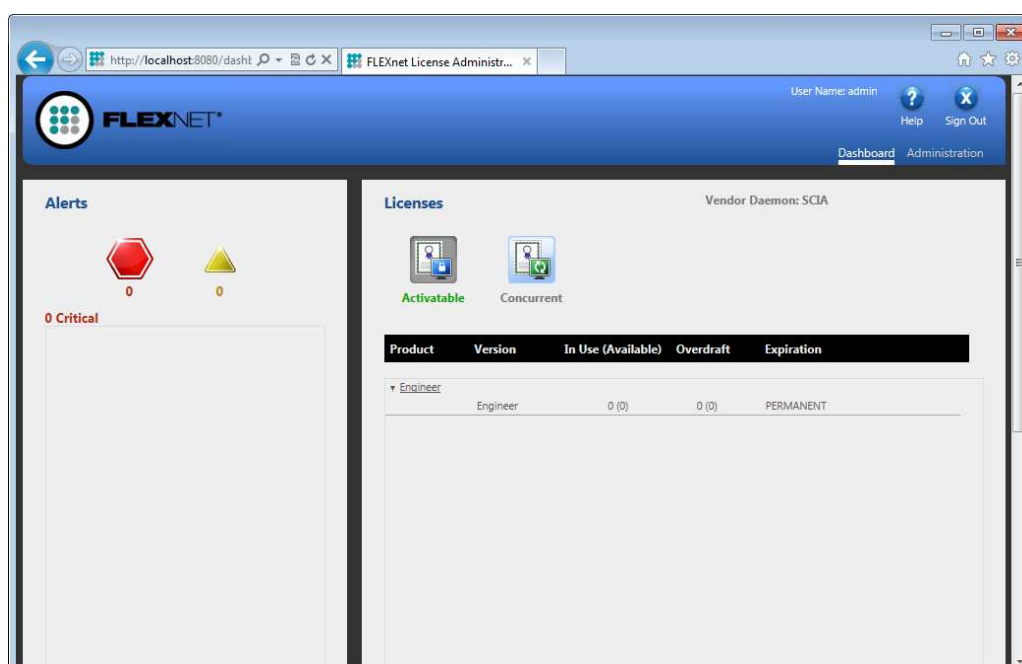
http://localhost:8080/dashb

FLEXnet License Administr...

FLEXNET®

User Name: admin

Help

Sign Out

Dashboard Administration

Alerts

0

0

0 Critical

Licenses

Vendor Daemon: SCIA

Activatable

Concurrent

| Product | Version | In Use (Available) | Overdraft | Expiration |
|---|---|---|---|---|
| Engineer | | | | |
| | Engineer | 0 (0) | 0 (0) | PERMANENT |